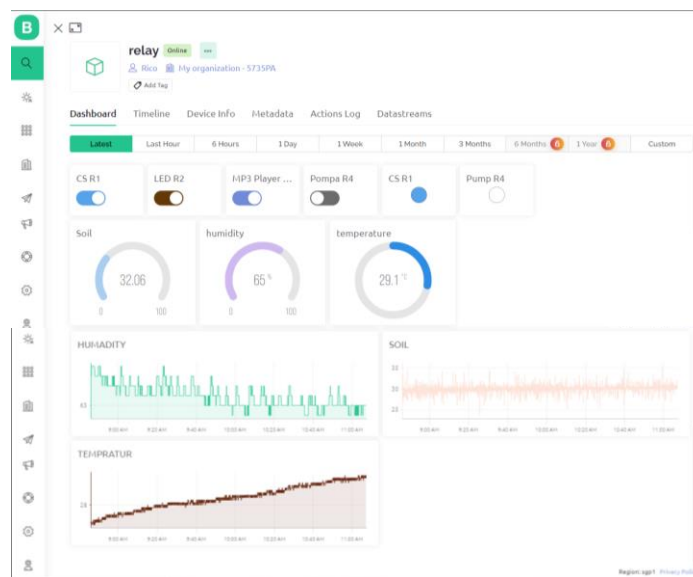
B

relay Online ···

Rico My organization - 5735PA

Add Tag

Dashboard Timeline Device Info Metadata Actions Log Datastreams

Latest Last Hour 6 Hours 1 Day 1 Week 1 Month 3 Months 6 Months 1 Year Custom

CS R1

LED R2

MP3 Player ...

Pompa R4

CS R1

Pump R4

Soil
32.06
0 100

humidity
65 %
0 100

temperature
29.1 °C

HUMADITY
65
9:00 AM 9:20 AM 9:40 AM 10:00 AM 10:20 AM 10:40 AM 11:00 AM

SOIL
32
30
28
9:00 AM 9:20 AM 9:40 AM 10:00 AM 10:20 AM 10:40 AM 11:00 AM

TEMPRATUR
28
9:00 AM 9:20 AM 9:40 AM 10:00 AM 10:20 AM 10:40 AM 11:00 AM

Region: sgp1 Privacy Poli